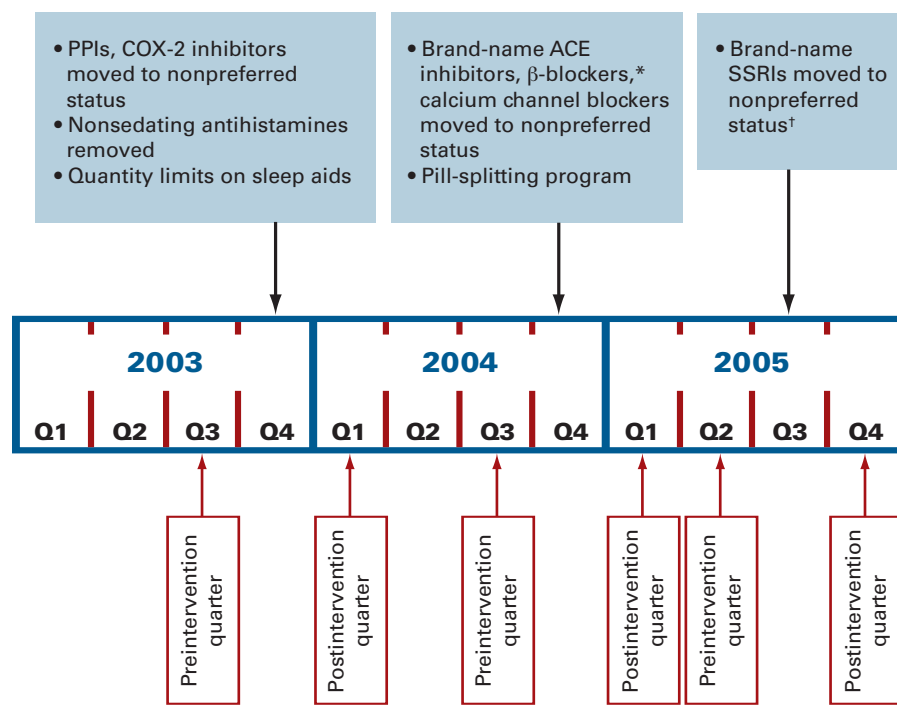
• PPIs, COX-2 inhibitors moved to nonpreferred status
• Nonsedating antihistamines removed
• Quantity limits on sleep aids

• Brand-name ACE inhibitors, β-blockers,* calcium channel blockers moved to nonpreferred status
• Pill-splitting program

• Brand-name SSRIs moved to nonpreferred status†

2003
Q1 Q2 Q3 Q4

2004
Q1 Q2 Q3 Q4

2005
Q1 Q2 Q3 Q4

Preintervention quarter

Postintervention quarter

Preintervention quarter

Postintervention quarter

Preintervention quarter

Postintervention quarter